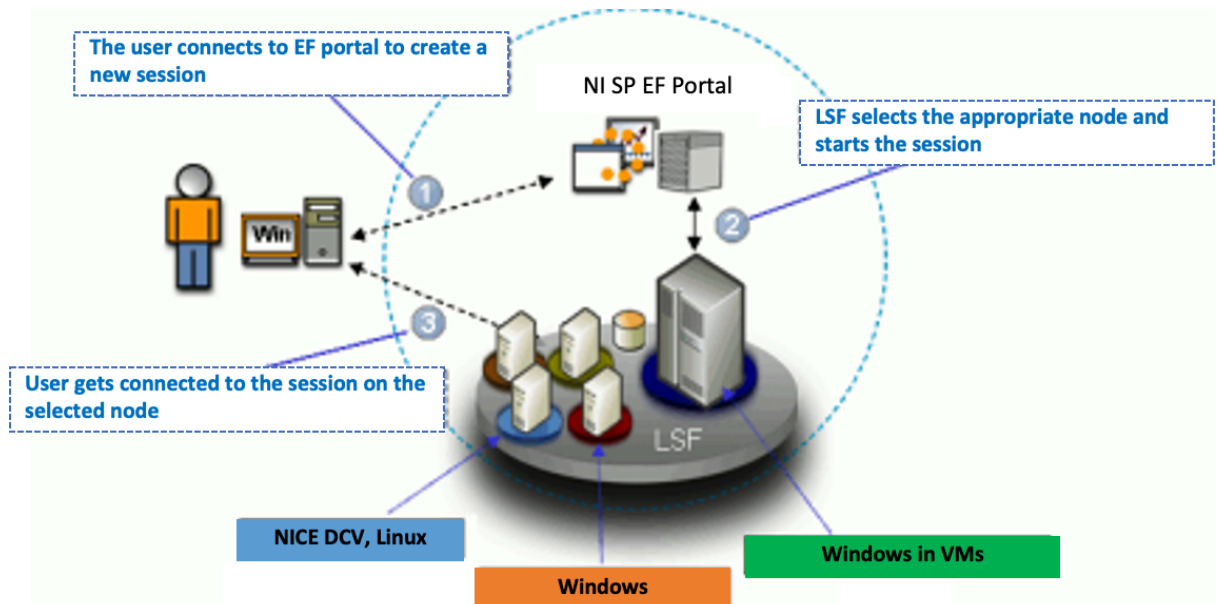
The user connects to EF portal to create a new session

NI SP EF Portal

LSF selects the appropriate node and starts the session

1

2

Win

3

User gets connected to the session on the selected node

LSF

NICE DCV, Linux

Windows in VMs

Windows